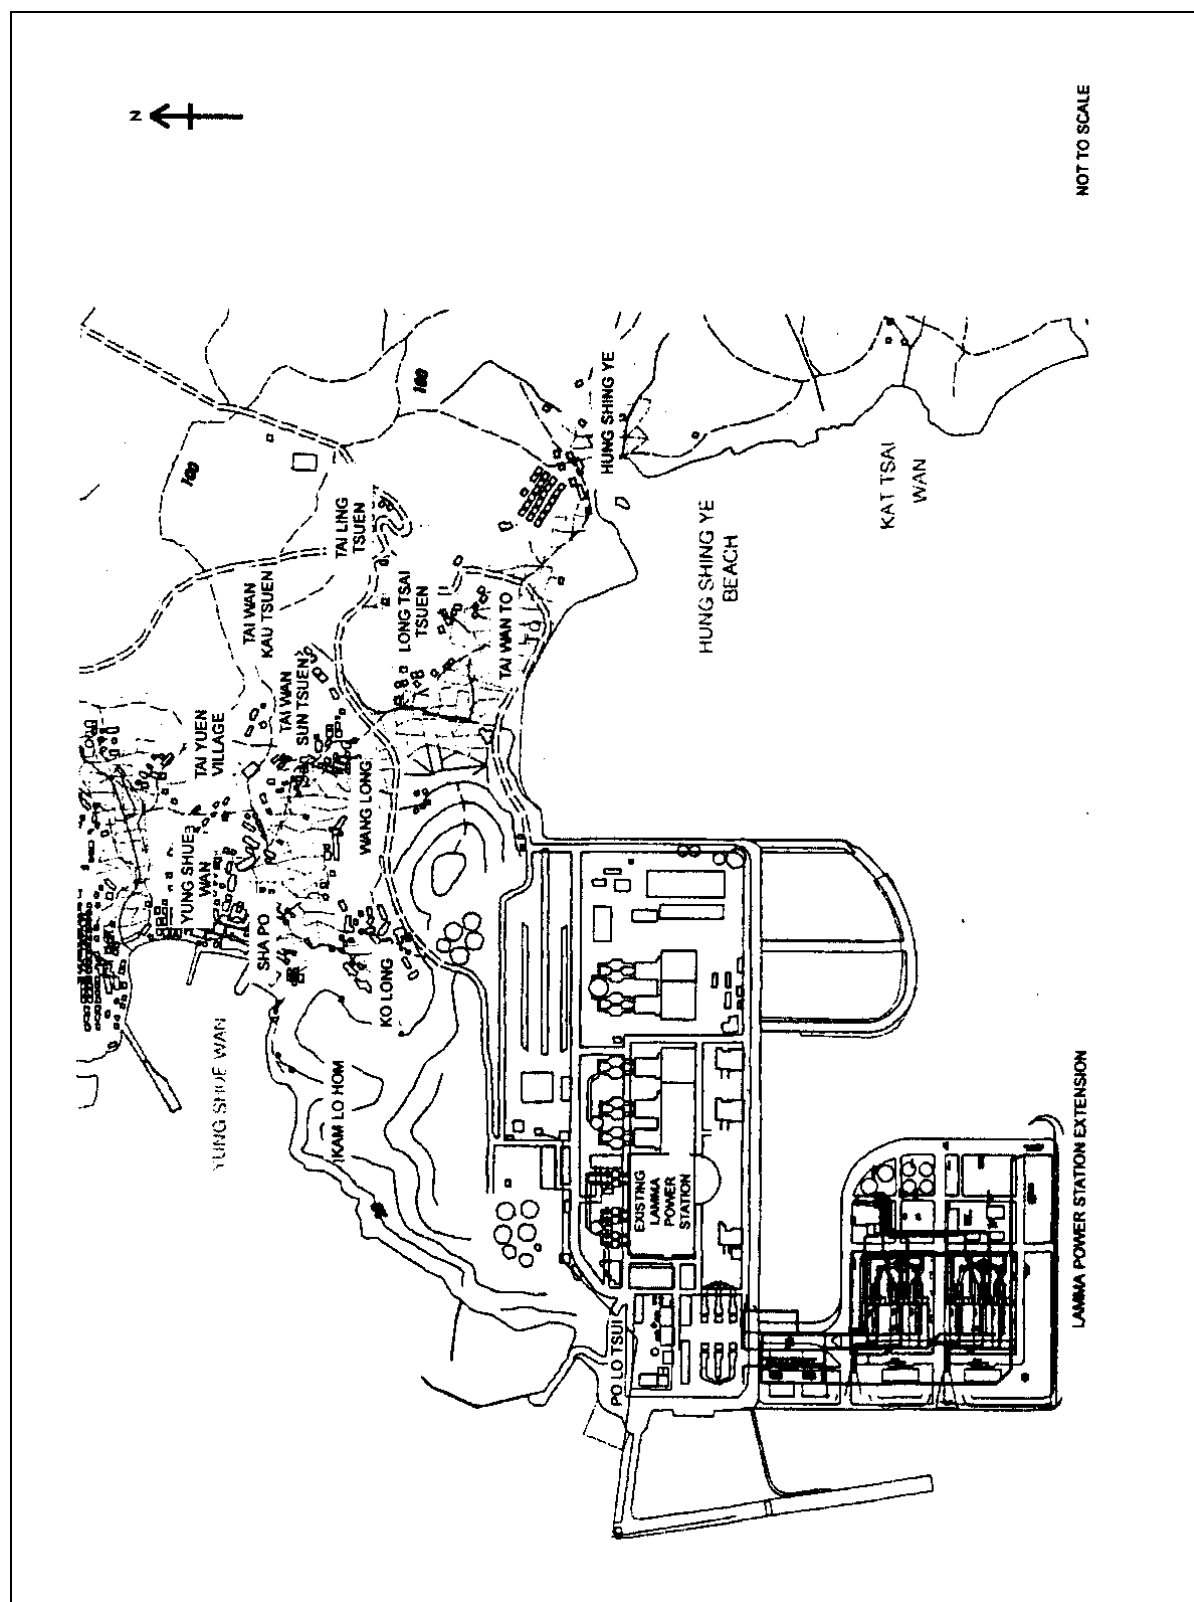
N

NOT TO SCALE

HUNG SHING YE

100

100

TAI LING TSUEN

TAI WAN KAU TSUEN

LONG TSAI TSUEN

TAI WAN TO

HUNG SHING YE BEACH

KAT TSAI WAN

TAI YUEN VILLAGE

TAI WAN SUN TSUEN

WANG LONG

YUNG SHUE WAN

SHA PO

KO LONG

YUNG SHUE WAN

KAM LO HOM

EXISTING LAMMA POWER STATION

PO LO TSUI

LAMMA POWER STATION EXTENSION